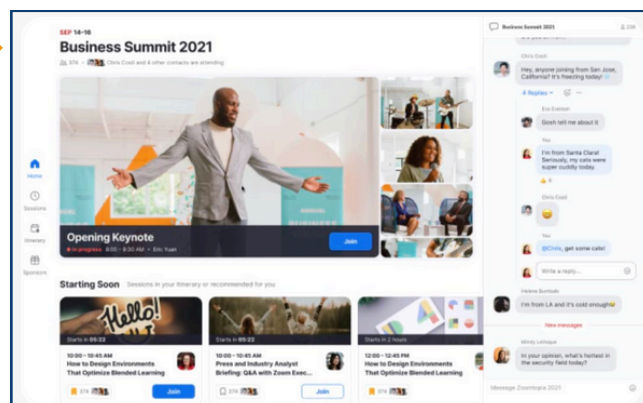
SEP 14-16
Business Summit 2021
374 Chris Codd & 4 other contacts are attending

Home
Sessions
Itinerary
Sponsors

Opening Keynote
In progress • Eric Yuan
Join

Starting Soon Sessions in your itinerary or recommended for you

Hello!
Starts in 05:22
10:00 – 10:45 AM
How to Design Environments That Optimize Blended Learning
374
Join

Starts in 05:22
10:00 – 10:45 AM
Press and Industry Analyst Briefing: Q&A with Zoom Exec...
374
Join

Starts in 2 hours
12:00 – 12:45 PM
How to Design Environments That Optimize Blended Learning
374

Business Summit 2021

Chris Codd
Hey, anyone joining from San Jose, California? It's freezing today!
4 Replies

Eva Everson
Gosh tell me about it

You
I'm from Santa Clara! Seriously, my cats were super cuddly today.

Chris Codd
😊

You
@Chris, get some cats!

Write a reply...

Helena Burnside
I'm from LA and it's cold enough!

New messages

Mindy Lehaque
In your opinion, what's hottest in the security field today?

Message Zoomtopia 2021